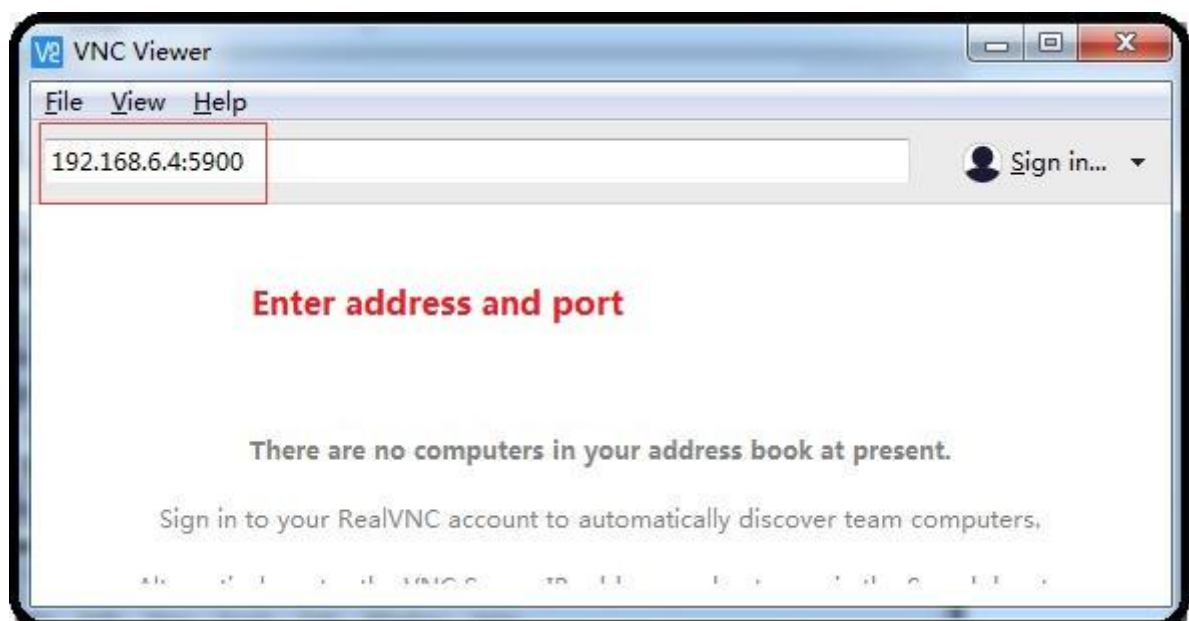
V2 VNC Viewer

File View Help

192.168.6.4:5900

Sign in...

Enter address and port

There are no computers in your address book at present.

Sign in to your RealVNC account to automatically discover team computers.

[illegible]